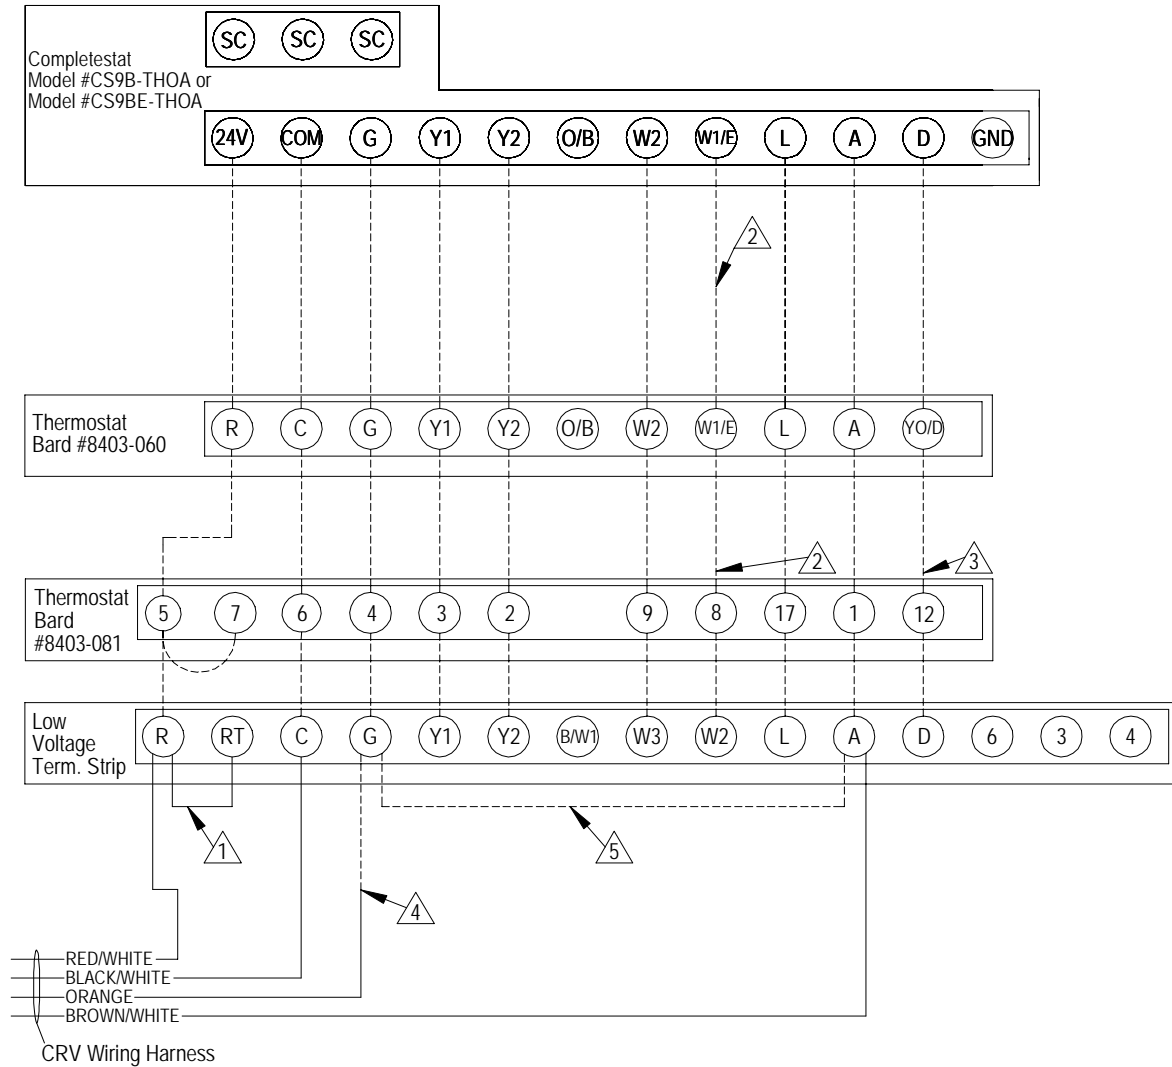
SC SC SC

Completestat
Model #CS9B-THOA or
Model #CS9BE-THOA

24V COM G Y1 Y2 O/B W2 W1/E L A D GND

2

Thermostat
Bard #8403-060

R C G Y1 Y2 O/B W2 W1/E L A YO/D

2 3

Thermostat
Bard
#8403-081

5 7 6 4 3 2 9 8 17 1 12

Low
Voltage
Term. Strip

R RT C G Y1 Y2 B/W1 W3 W2 L A D 6 3 4

1 5

4

RED/WHITE
BLACK/WHITE
ORANGE
BROWN/WHITE

CRV Wiring Harness